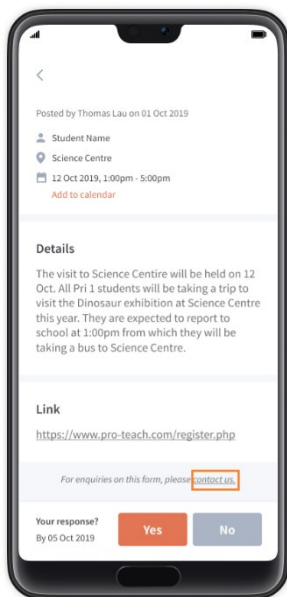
Posted by Thomas Lau on 01 Oct 2019

Student Name

Science Centre

12 Oct 2019, 1:00pm - 5:00pm

Add to calendar

Details

The visit to Science Centire will be held on 12 Oct. All Pri 1 students will be taking a trip to visit the Dinosaur exhibition at Science Centre this year. They are expected to report to school at 1:00pm from which they will be taking a bus to Science Centre.

Link

https://www.pro-teach.com/register.php

For enquiries on this form, please contact us.

Your response?

By 05 Oct 2019

Yes

No